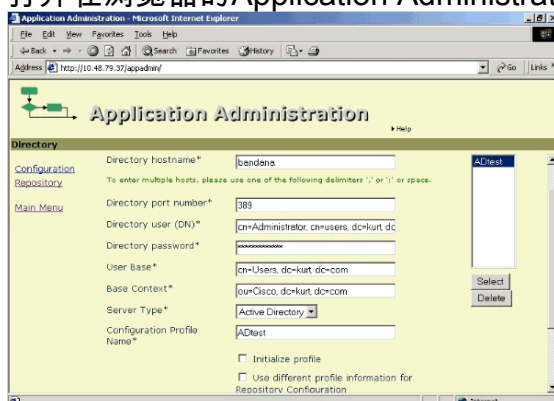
打开在浏览器的Application Administrat

Application Administration - Microsoft Internet Explorer

File Edit View Favorites Tools Help

Back Search Favorites History

Address http://10.48.79.37/appadmin/

Go Links

Application Administration

Help

Directory

Configuration Repository

Main Menu

Directory hostname* bandana

To enter multiple hosts, please use one of the following delimiters ',' or ';' or space.

Directory port number* 389

Directory user (DN)* cn=Administrator, cn=users, dc=kurt, dc

Directory password* ***********

User Base* cn=Users, dc=kurt, dc=com

Base Context* ou=Cisco, dc=kurt, dc=com

Server Type* Active Directory

Configuration Profile Name* ADtest

Initialize profile

Use different profile information for Repository Configuration

ADtest

Select

Delete

Internet